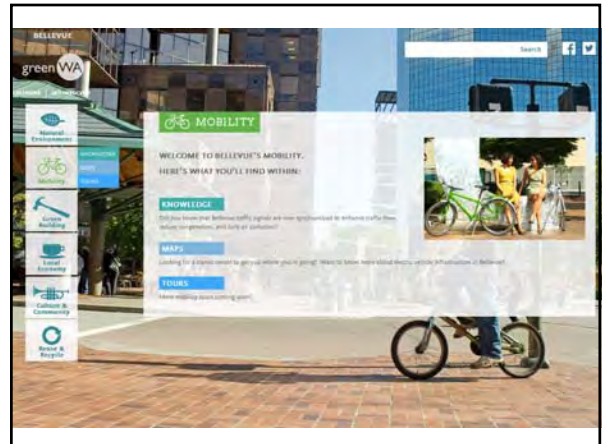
BELLEVUE

green WA

Search

Natural Environment

Mobility

KNOWLEDGE

MAPS

TOURS

Green Building

Local Economy

Culture & Community

Reuse & Recycle

MOBILITY

WELCOME TO BELLEVUE'S MOBILITY.

HERE'S WHAT YOU'LL FIND WITHIN:

KNOWLEDGE

Did you know that Bellevue traffic signals are now synchronized to enhance traffic flow, reduce congestion, and curb air pollution?

MAPS

Looking for a faster street to get you where you're going? Want to know more about electric vehicle infrastructure in Bellevue?

TOURS

More mobility tours coming soon!